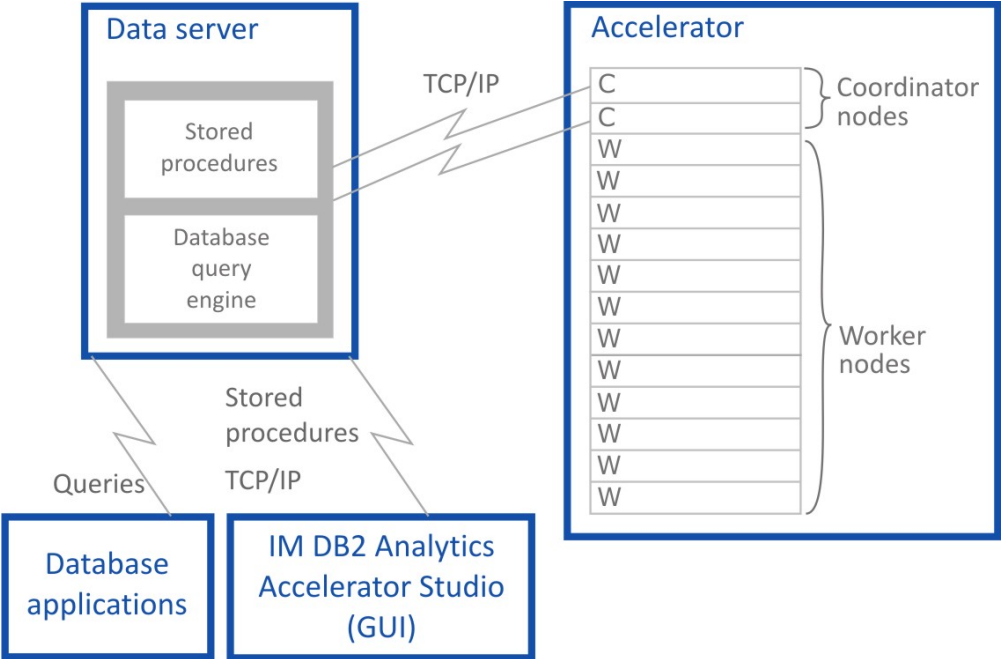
Data server

Stored procedures

Database query engine

TCP/IP

Accelerator

C
C
W
W
W
W
W
W
W
W
W
W
W
W

Coordinator nodes

Worker nodes

Stored procedures

TCP/IP

Queries

Database applications

IM DB2 Analytics Accelerator Studio (GUI)